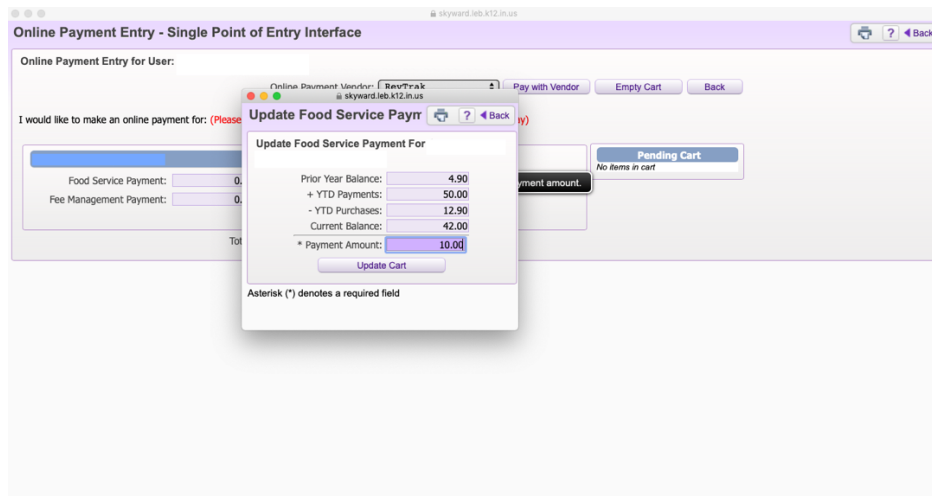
skyward.leb.k12.in.us

Online Payment Entry - Single Point of Entry Interface

? Back

Online Payment Entry for User:

Online Payment Vendor: RevTrak

Pay with Vendor

Empty Cart

Back

I would like to make an online payment for: (Please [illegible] y)

Food Service Payment: 0.

Fee Management Payment: 0.

Tot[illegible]

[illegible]yment amount.

Pending Cart

No items in cart

skyward.leb.k12.in.us

Update Food Service Paym

? Back

Update Food Service Payment For

| | |
|---|---|
| Prior Year Balance: | 4.90 |
| + YTD Payments: | 50.00 |
| - YTD Purchases: | 12.90 |
| Current Balance: | 42.00 |
| * Payment Amount: | 10.00 |

Update Cart

Asterisk (*) denotes a required field